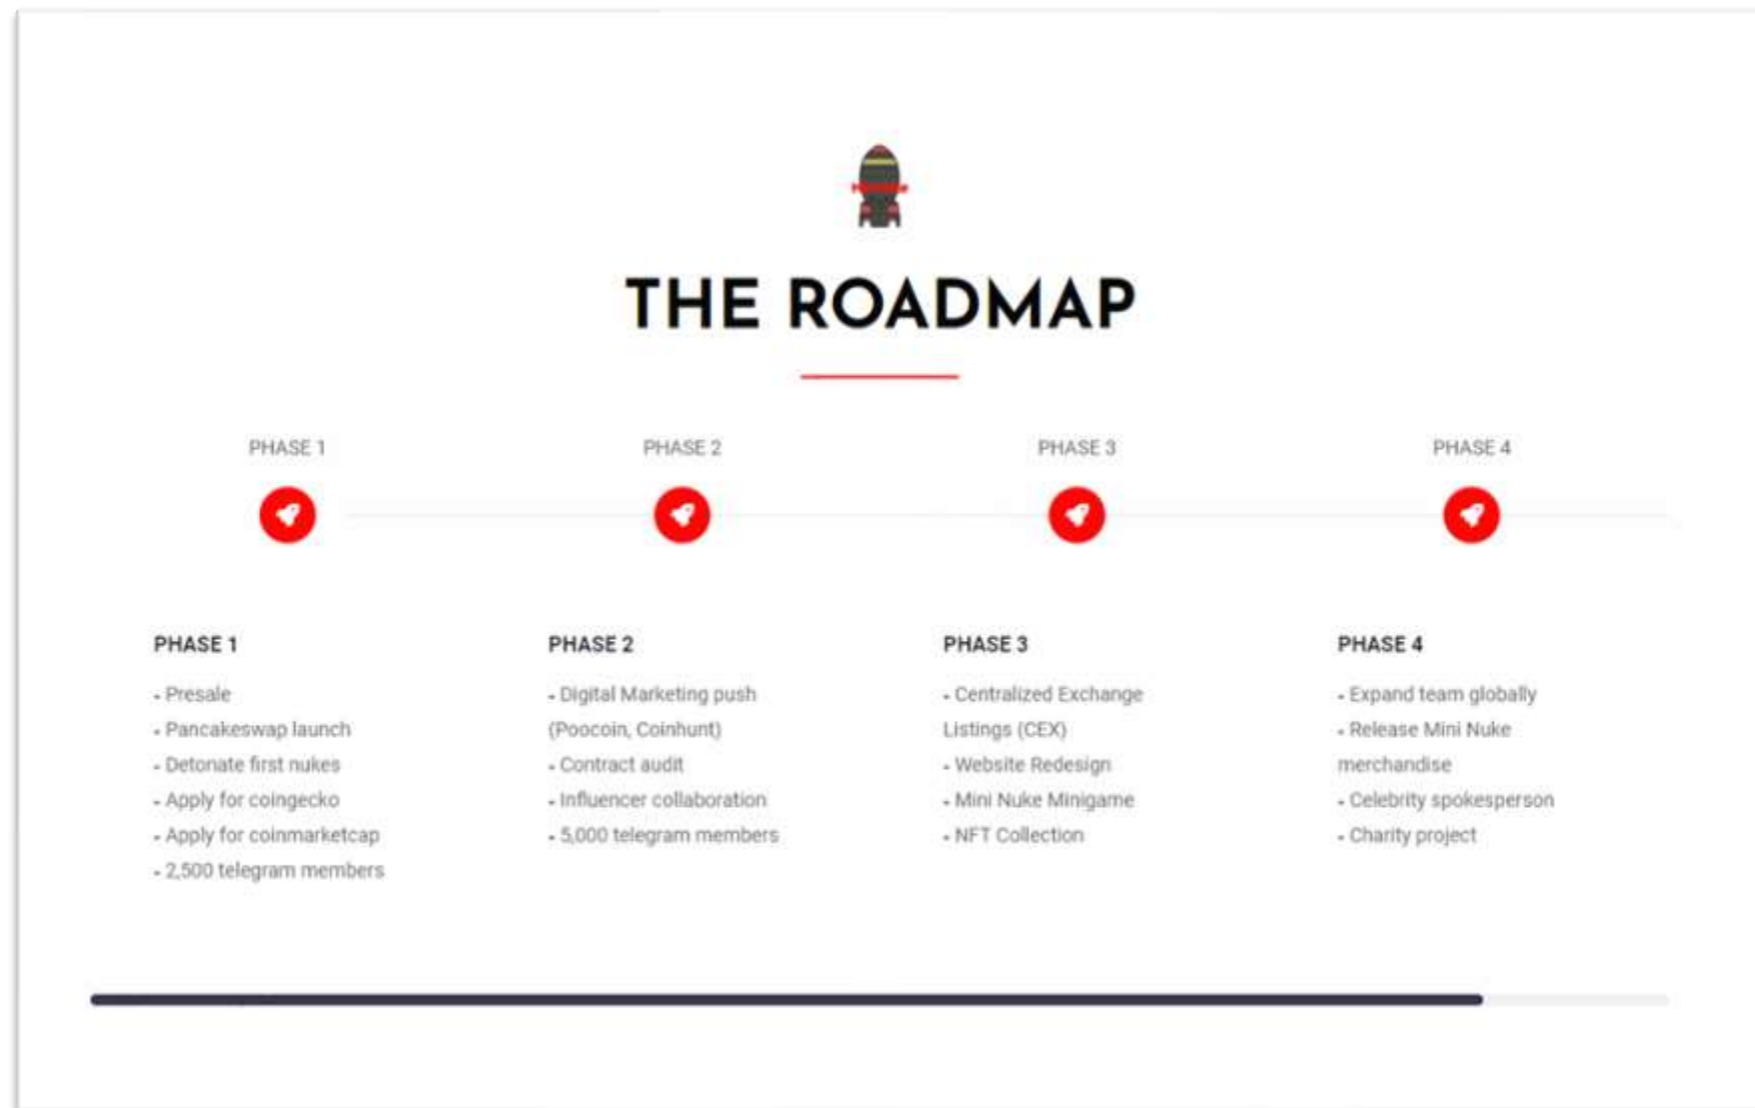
THE ROADMAP

PHASE 1

PHASE 2

PHASE 3

PHASE 4

PHASE 1

- Presale
- Pancakeswap launch
- Detonate first nukes
- Apply for coingecko
- Apply for coinmarketcap
- 2,500 telegram members

PHASE 2

- Digital Marketing push (Poocoin, Coinhunt)
- Contract audit
- Influencer collaboration
- 5,000 telegram members

PHASE 3

- Centralized Exchange Listings (CEX)
- Website Redesign
- Mini Nuke Minigame
- NFT Collection

PHASE 4

- Expand team globally
- Release Mini Nuke merchandise
- Celebrity spokesperson
- Charity project